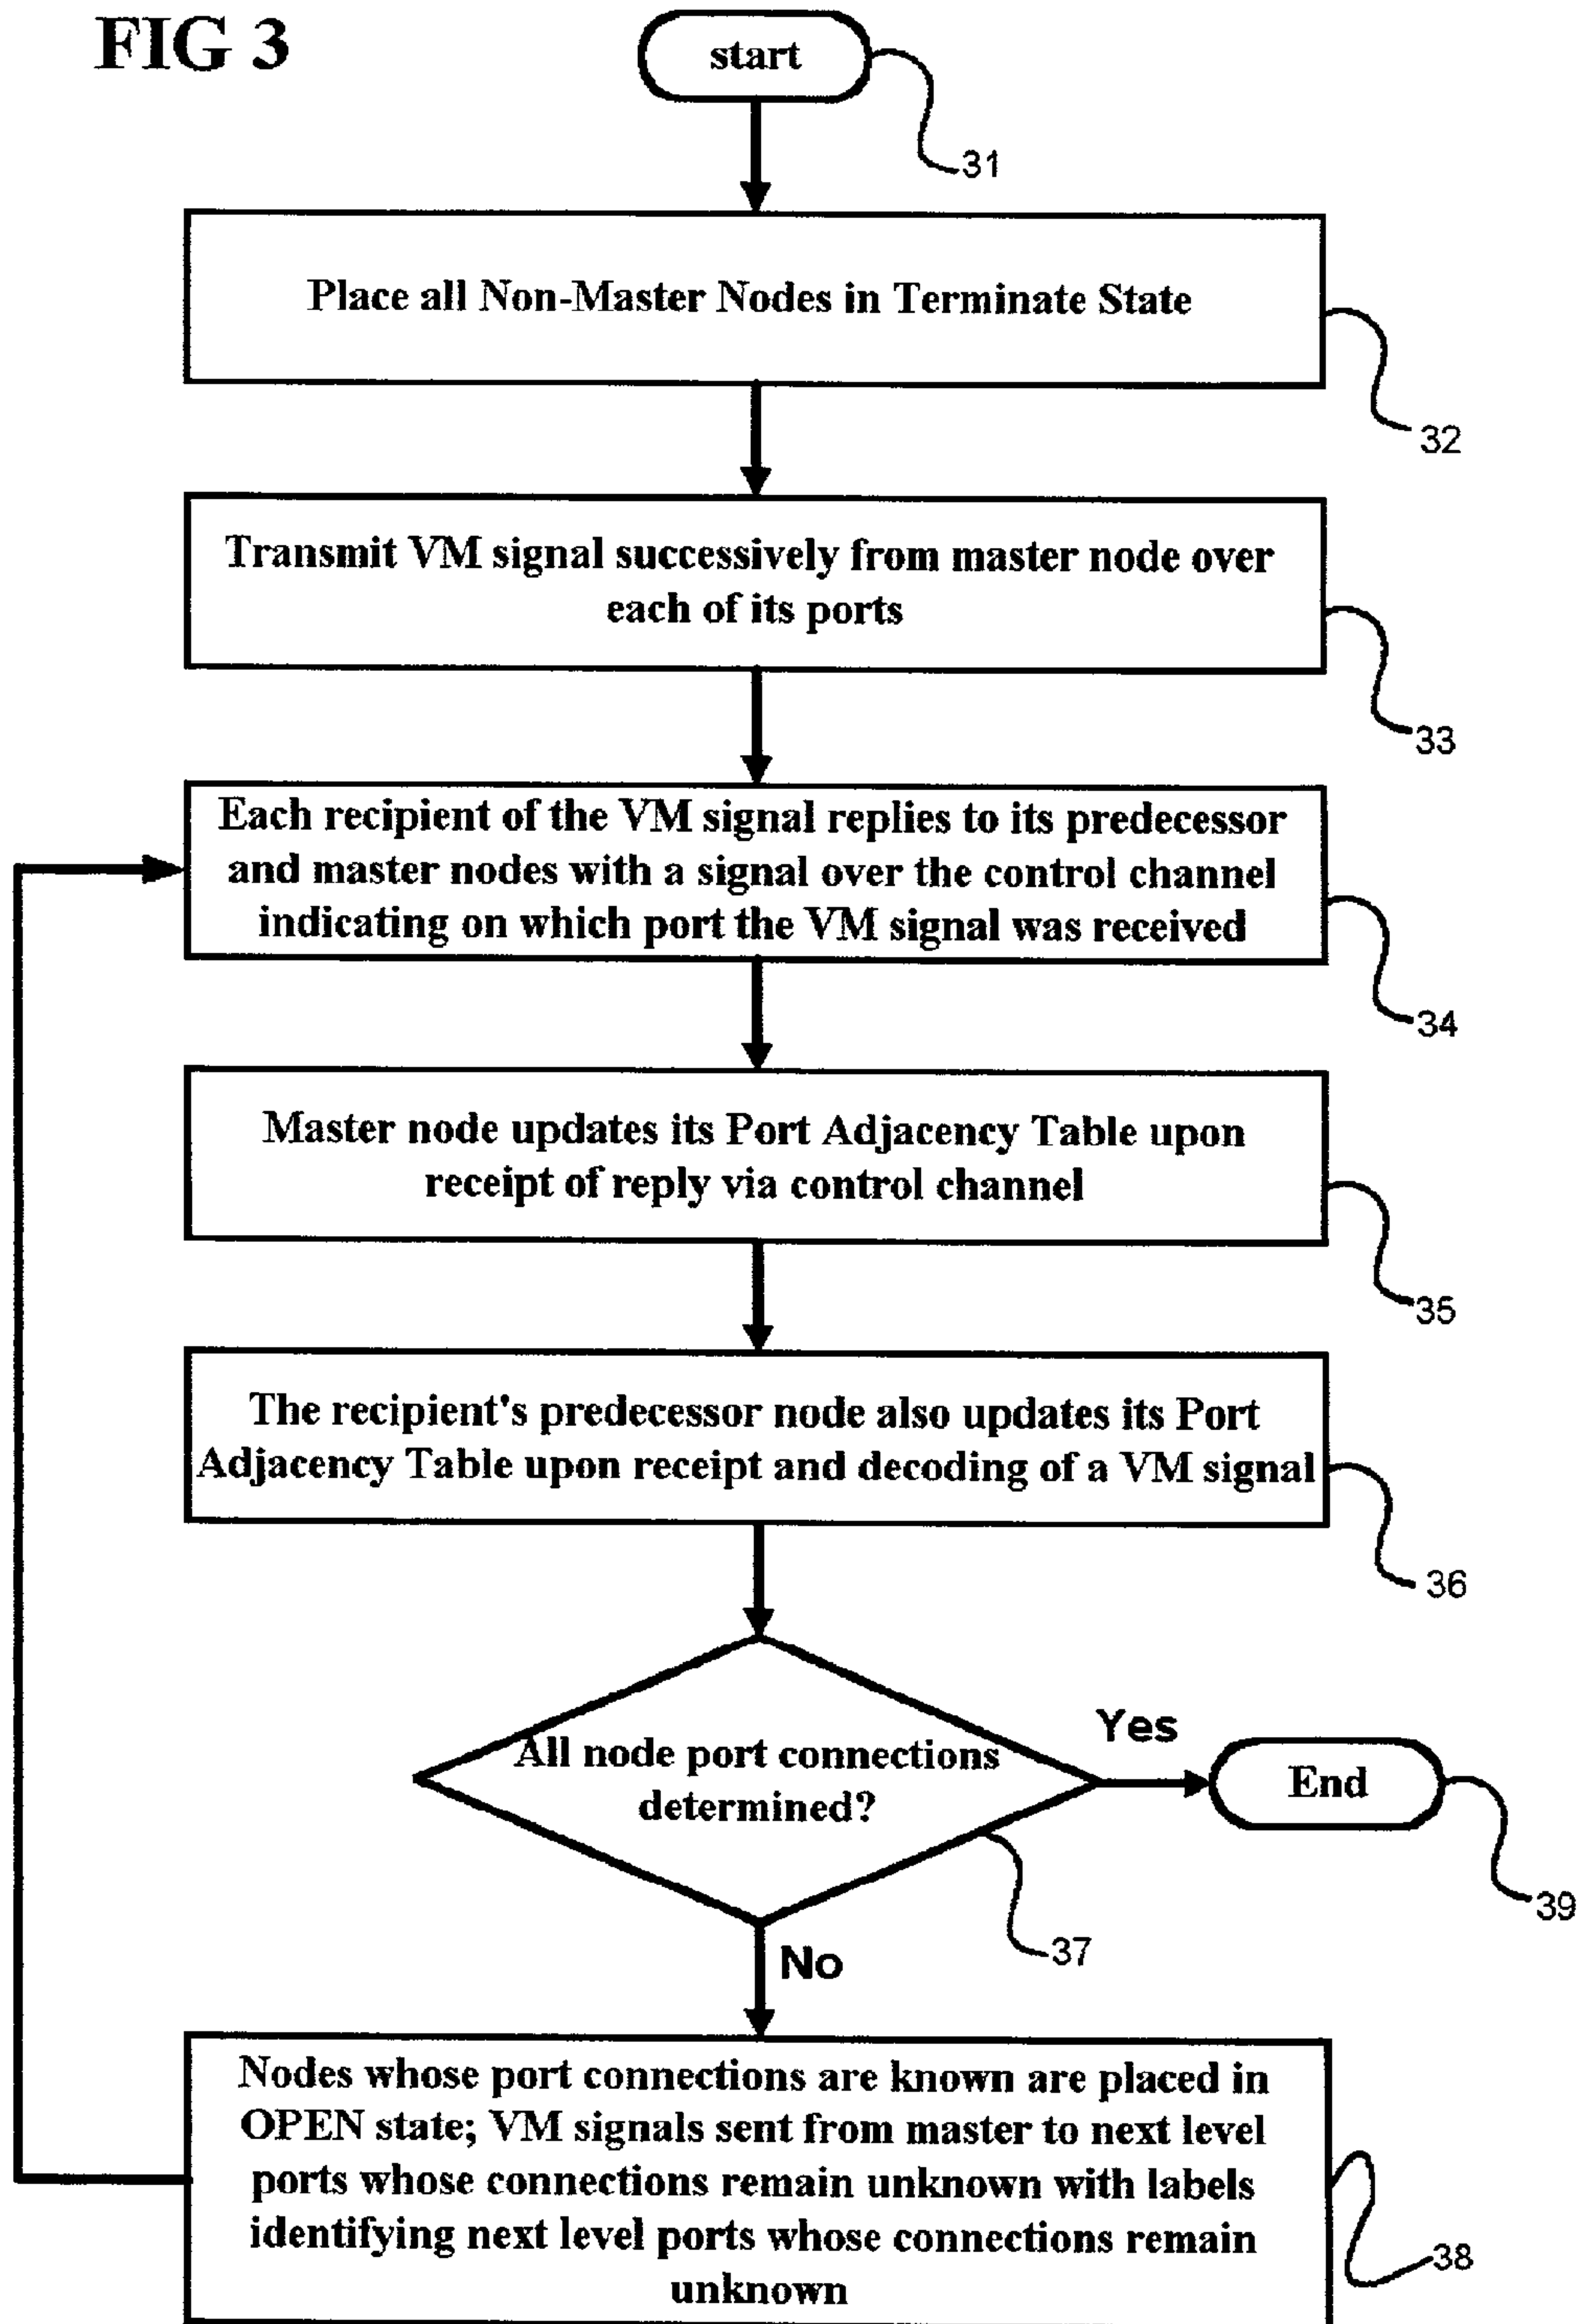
FIG 3

start

31

Place all Non-Master Nodes in Terminate State

32

Transmit VM signal successively from master node over each of its ports

33

Each recipient of the VM signal replies to its predecessor and master nodes with a signal over the control channel indicating on which port the VM signal was received

34

Master node updates its Port Adjacency Table upon receipt of reply via control channel

35

The recipient's predecessor node also updates its Port Adjacency Table upon receipt and decoding of a VM signal

36

All node port connections determined?

Yes

End

39

37

No

Nodes whose port connections are known are placed in OPEN state; VM signals sent from master to next level ports whose connections remain unknown with labels identifying next level ports whose connections remain unknown

38